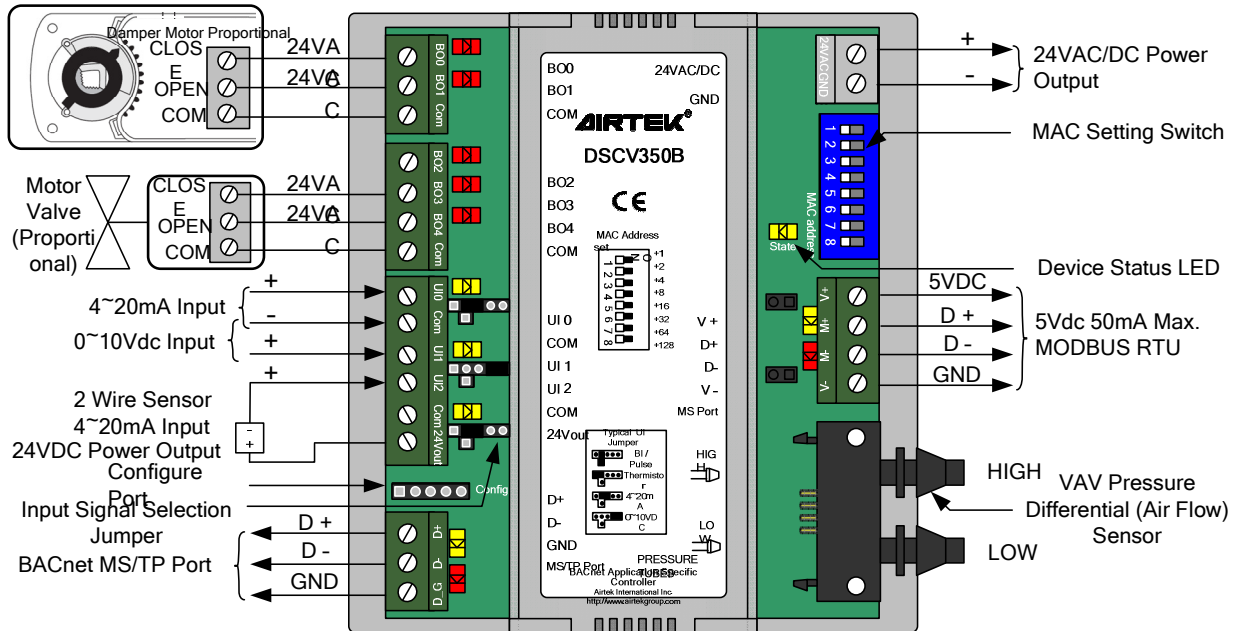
Damper Motor Proportional
CLOSE
OPEN
COM
24VAC
24VAC
BO0
BO1
Com
BO2
BO3
BO4
Com
Motor Valve (Proportional)
CLOSE
OPEN
COM
24VAC
24VAC
4~20mA Input
0~10Vdc Input
+
-
+
+
UI0
Com
UI1
UI2
Com
24Vout
2 Wire Sensor 4~20mA Input
24VDC Power Output
-
+
Configure Port
Config
Input Signal Selection Jumper
BACnet MS/TP Port
D +
D -
GND
D+
D-
D_G
BO0
BO1
COM
24VAC/DC
GND
AIRTEK
DSCV350B
CE
BO2
BO3
BO4
COM
MAC Address set
ON
1 2 3 4 5 6 7 8
+1
+2
+4
+8
+16
+32
+64
+128
UI 0
COM
UI 1
UI 2
COM
24Vout
V +
D+
D-
V -
MS Port
Typical UI Jumper
BI / Pulse
Thermistor
4~20mA
0~10VDC
HIGH
LOW
D+
D-
GND
MS/TP Port
PRESSURE TUBES
BACnet Application Specific Controller
Airtek International Inc
http://www.airtekgroup.com
24VAC
GND
+
-
24VAC/DC Power Output
1 2 3 4 5 6 7 8
MAC addr
MAC Setting Switch
State
Device Status LED
5VDC
D +
D -
GND
V+
M+
M-
V-
5Vdc 50mA Max.
MODBUS RTU
HIGH
LOW
VAV Pressure Differential (Air Flow) Sensor